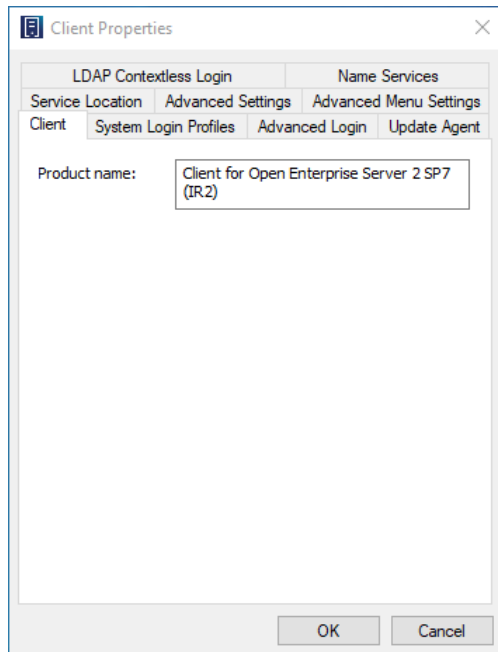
Client Properties

LDAP Contextless Login
Name Services
Service Location
Advanced Settings
Advanced Menu Settings
Client
System Login Profiles
Advanced Login
Update Agent

Product name:
Client for Open Enterprise Server 2 SP7 (IR2)

OK
Cancel